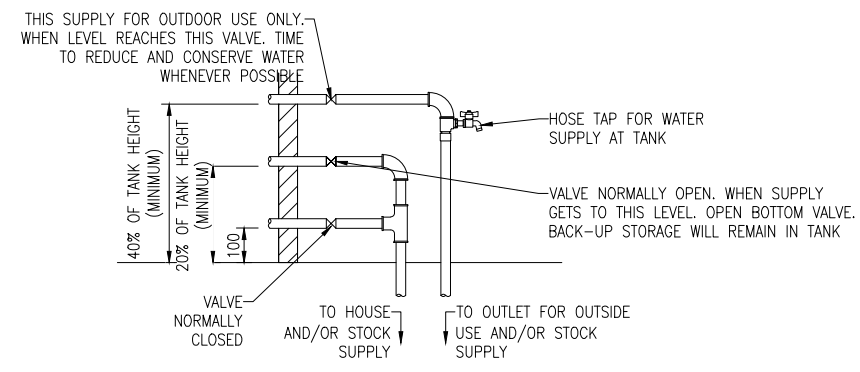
THIS SUPPLY FOR OUTDOOR USE ONLY. WHEN LEVEL REACHES THIS VALVE. TIME TO REDUCE AND CONSERVE WATER WHENEVER POSSIBLE

HOSE TAP FOR WATER SUPPLY AT TANK

40% OF TANK HEIGHT (MINIMUM)

20% OF TANK HEIGHT (MINIMUM)

100

VALVE NORMALLY OPEN. WHEN SUPPLY GETS TO THIS LEVEL. OPEN BOTTOM VALVE. BACK-UP STORAGE WILL REMAIN IN TANK

VALVE NORMALLY CLOSED

TO HOUSE AND/OR STOCK SUPPLY

TO OUTLET FOR OUTSIDE USE AND/OR STOCK SUPPLY